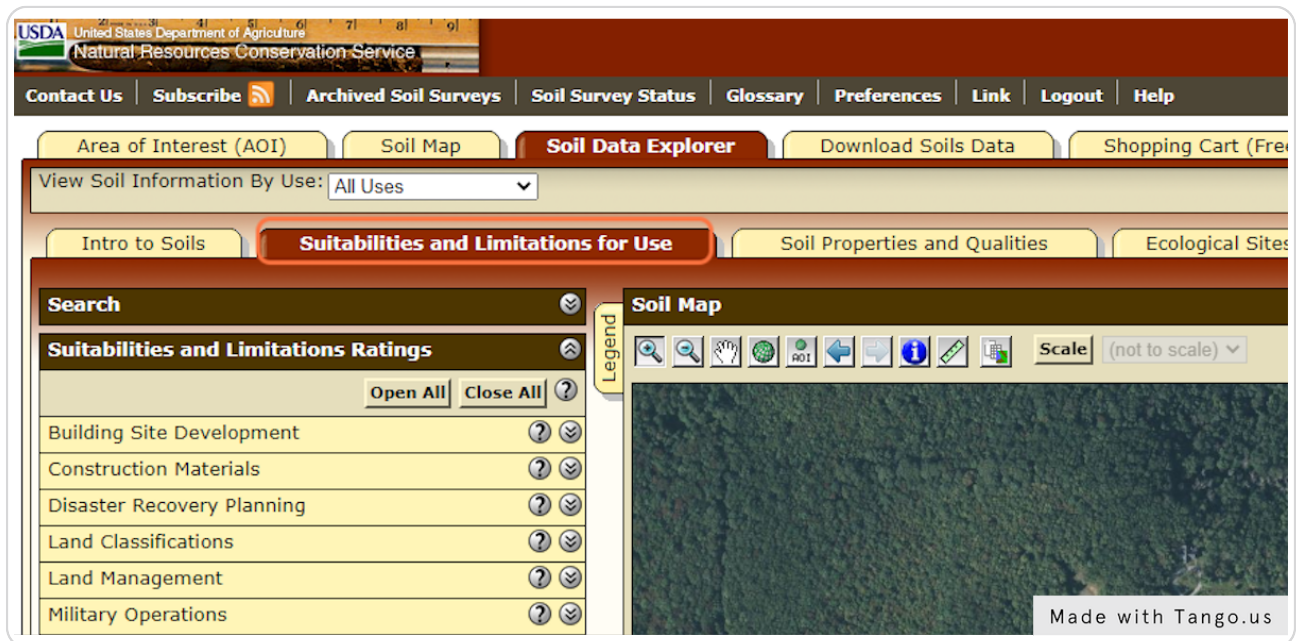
USDA United States Department of Agriculture
Natural Resources Conservation Service

Contact Us | Subscribe | Archived Soil Surveys | Soil Survey Status | Glossary | Preferences | Link | Logout | Help

Area of Interest (AOI) | Soil Map | Soil Data Explorer | Download Soils Data | Shopping Cart (Fre

View Soil Information By Use: All Uses

Intro to Soils | Suitabilities and Limitations for Use | Soil Properties and Qualities | Ecological Sites

Search

Suitabilities and Limitations Ratings

Open All Close All ?

Building Site Development
Construction Materials
Disaster Recovery Planning
Land Classifications
Land Management
Military Operations

Legend

Soil Map

AOI

Scale (not to scale)

Made with Tango.us